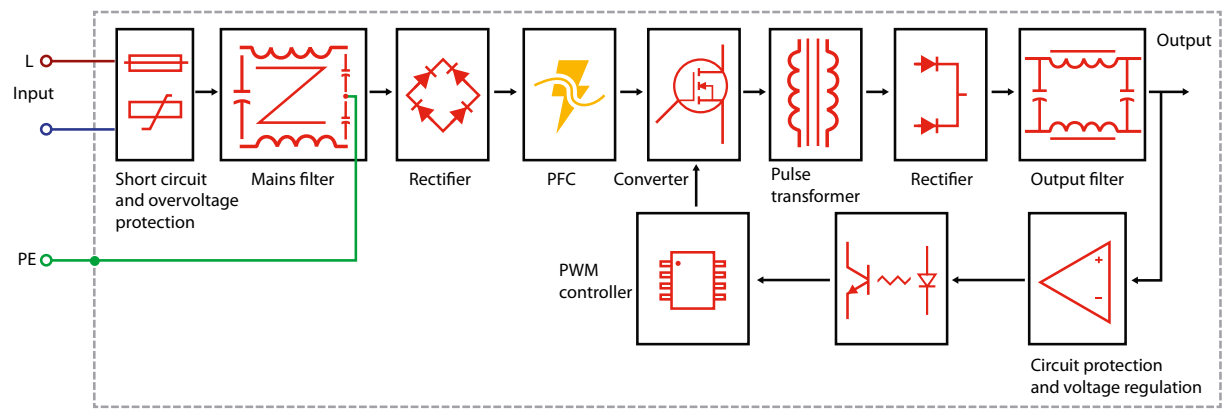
L

Input

PE

Short circuit and overvoltage protection

Mains filter

Rectifier

PFC

Converter

Pulse transformer

Rectifier

Output filter

Output

PWM controller

+

−

Circuit protection and voltage regulation